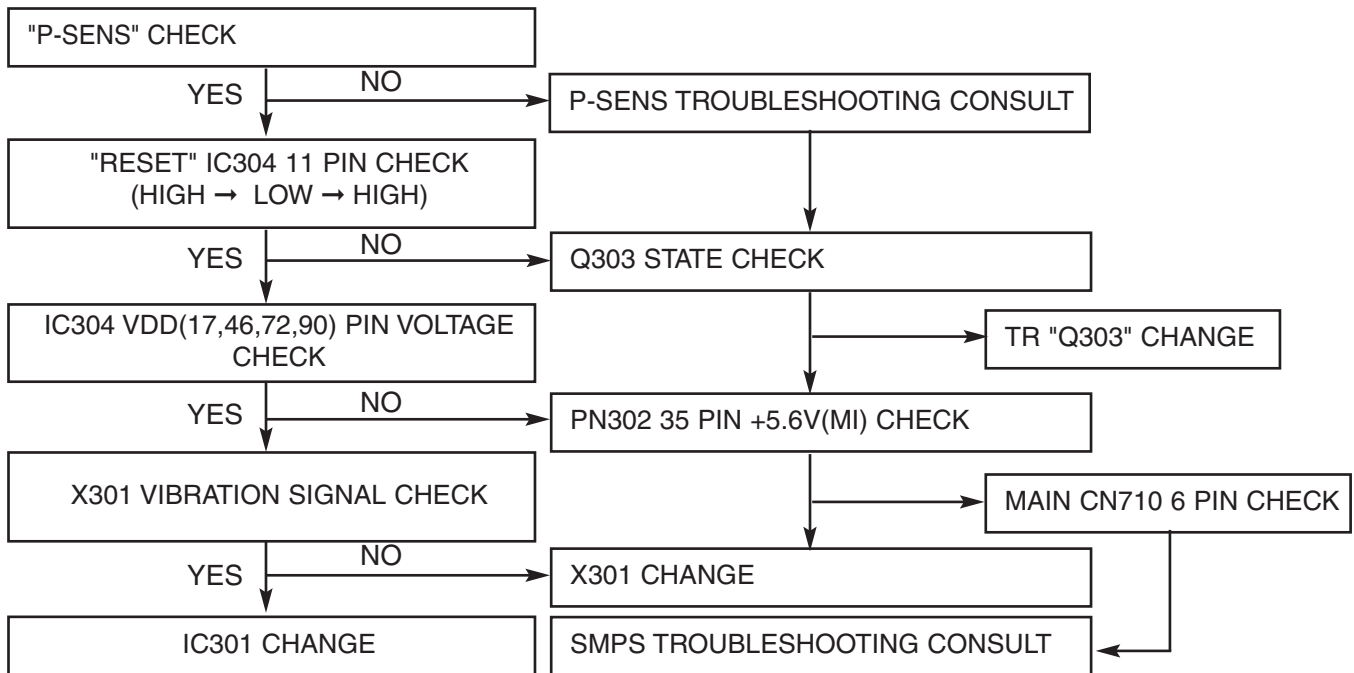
"P-SENS" CHECK

YES

NO

P-SENS TROUBLESHOOTING CONSULT

"RESET" IC304 11 PIN CHECK (HIGH → LOW → HIGH)

YES

NO

Q303 STATE CHECK

IC304 VDD(17,46,72,90) PIN VOLTAGE CHECK

TR "Q303" CHANGE

YES

NO

PN302 35 PIN +5.6V(MI) CHECK

X301 VIBRATION SIGNAL CHECK

MAIN CN710 6 PIN CHECK

YES

NO

X301 CHANGE

IC301 CHANGE

SMPS TROUBLESHOOTING CONSULT